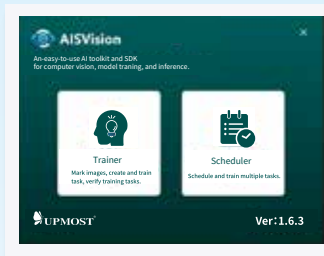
AISVision

An easy-to-use AI toolkit and SDK for computer vision, model training, and inference.

Trainer

Mark images, create and train task, verify training tasks.

Scheduler

Schedule and train multiple tasks.

UPMOST

Ver:1.6.3